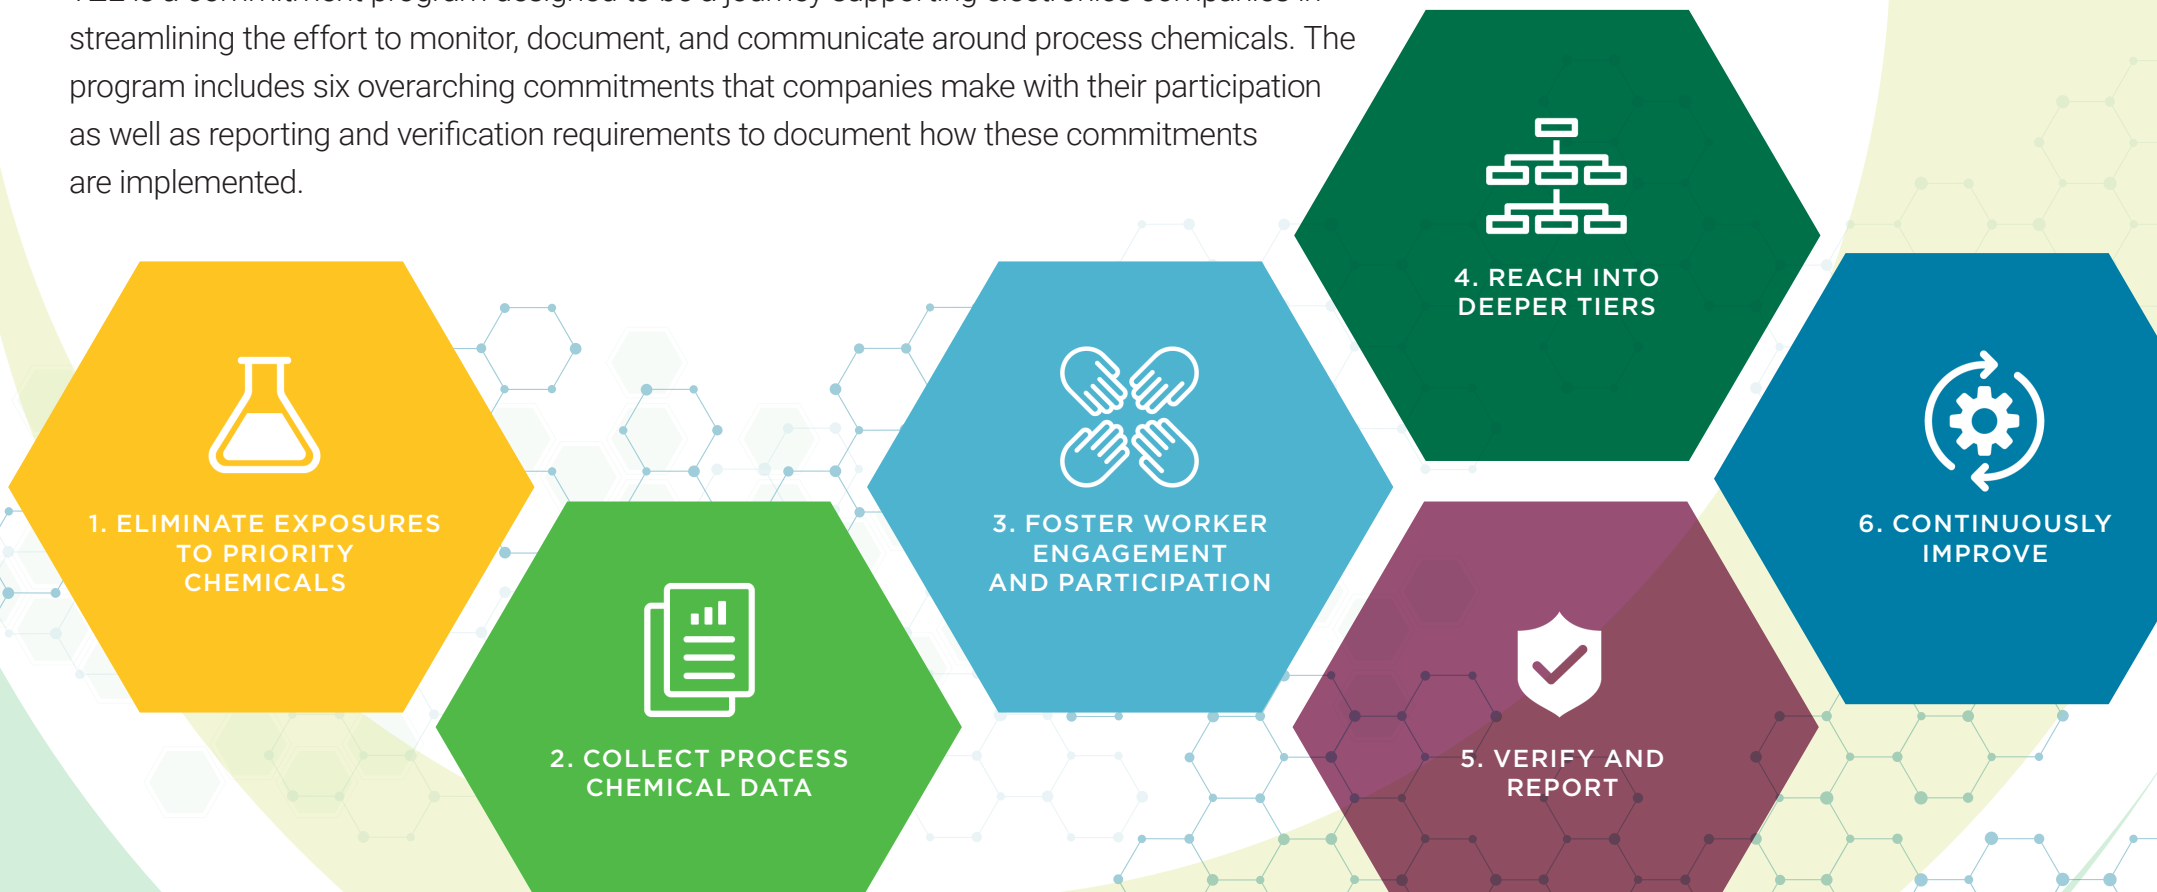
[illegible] streamlining the effort to monitor, document, and communicate around process chemicals. The program includes six overarching commitments that companies make with their participation as well as reporting and verification requirements to document how these commitments are implemented.

1. ELIMINATE EXPOSURES TO PRIORITY CHEMICALS

2. COLLECT PROCESS CHEMICAL DATA

3. FOSTER WORKER ENGAGEMENT AND PARTICIPATION

4. REACH INTO DEEPER TIERS

5. VERIFY AND REPORT

6. CONTINUOUSLY IMPROVE